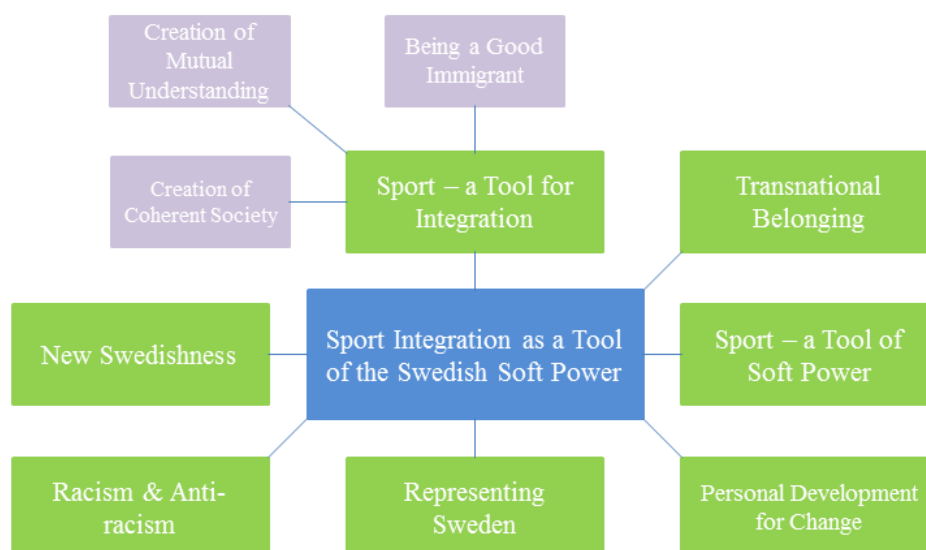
Creation of Mutual Understanding

Being a Good Immigrant

Creation of Coherent Society

Sport – a Tool for Integration

Transnational Belonging

New Swedishness

Sport Integration as a Tool of the Swedish Soft Power

Sport – a Tool of Soft Power

Racism & Anti-racism

Representing Sweden

Personal Development for Change